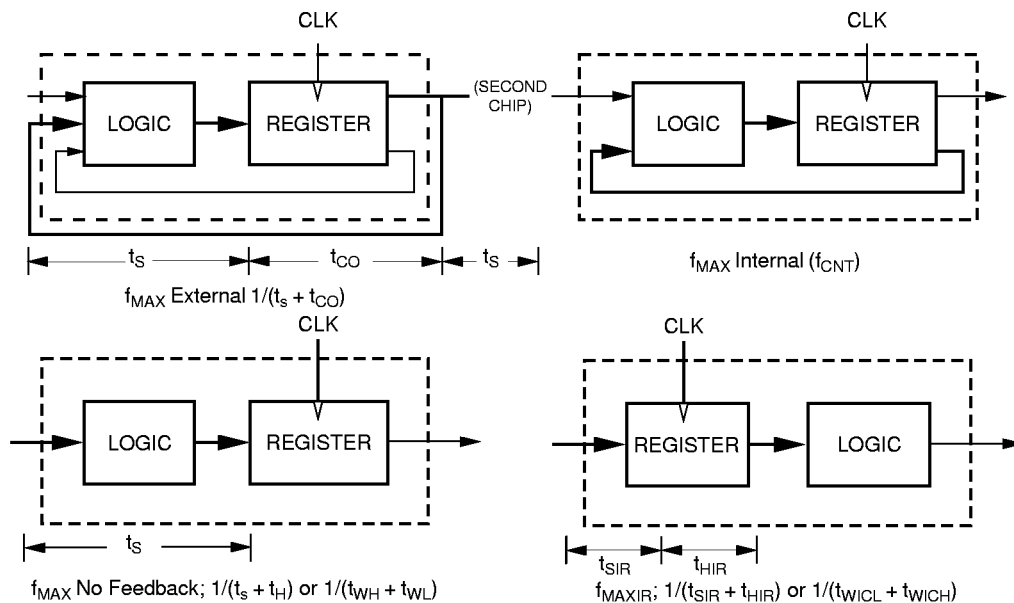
CLK

LOGIC

REGISTER

(SECOND CHIP)

$t_S$ $t_{CO}$ $t_S$

$f_{MAX}$ External $1/(t_s + t_{CO})$

CLK

LOGIC

REGISTER

$f_{MAX}$ Internal ($f_{CNT}$)

CLK

LOGIC

REGISTER

$t_S$

$f_{MAX}$ No Feedback; $1/(t_s + t_H)$ or $1/(t_{WH} + t_{WL})$

CLK

REGISTER

LOGIC

$t_{SIR}$ $t_{HIR}$

$f_{MAXIR}$; $1/(t_{SIR} + t_{HIR})$ or $1/(t_{WICL} + t_{WICH})$